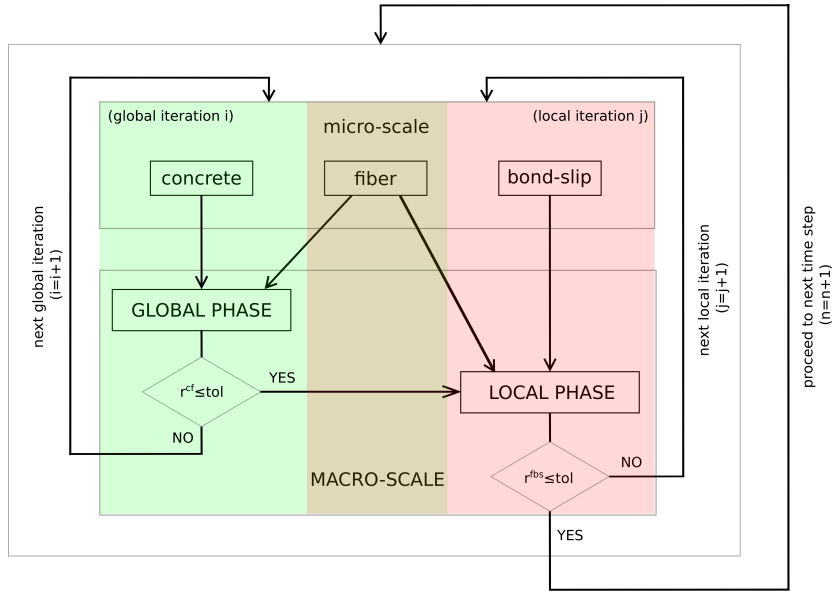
(global iteration i)

micro-scale

(local iteration j)

concrete

fiber

bond-slip

next global iteration (i=i+1)

GLOBAL PHASE

$r^{cf} \leq tol$

YES

LOCAL PHASE

NO

MACRO-SCALE

$r^{fbs} \leq tol$

NO

YES

next local iteration (j=j+1)

proceed to next time step (n=n+1)